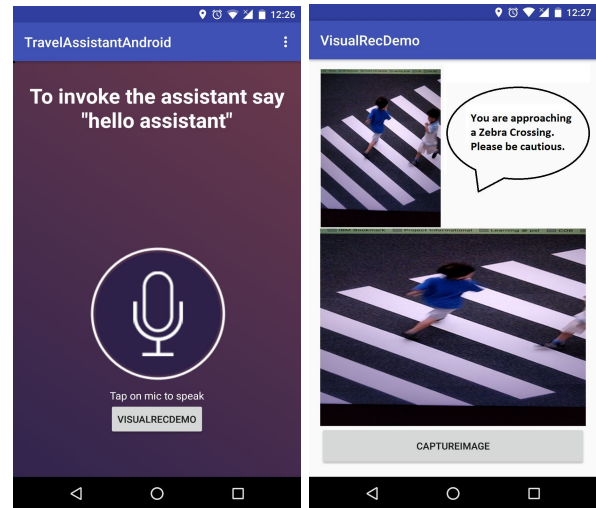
12:26

TravelAssistantAndroid

To invoke the assistant say "hello assistant"

Tap on mic to speak

VISUALRECDEMO

12:27

VisualRecDemo

You are approaching a Zebra Crossing. Please be cautious.

CAPTUREIMAGE